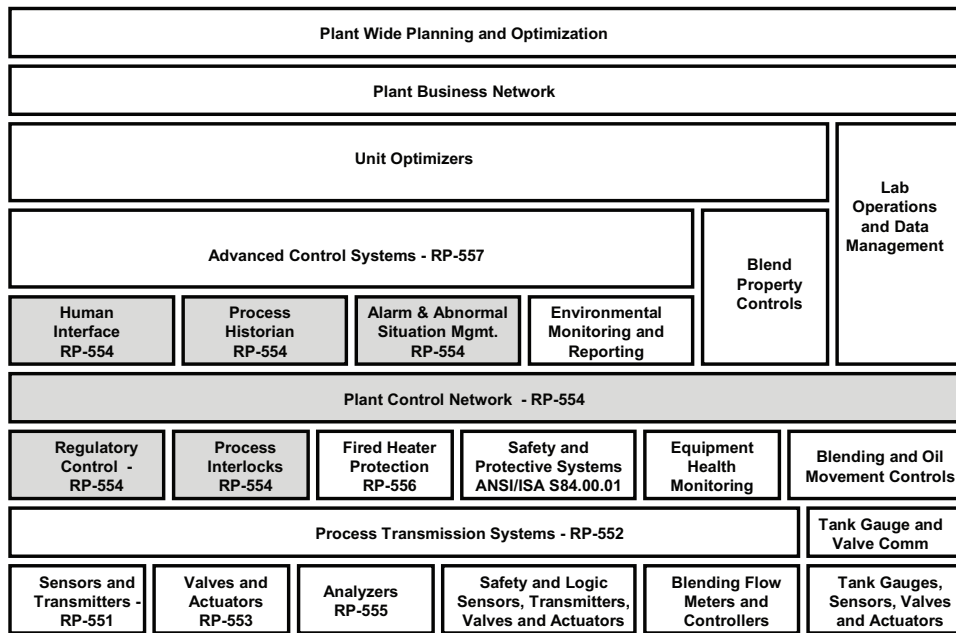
Plant Wide Planning and Optimization

Plant Business Network

Unit Optimizers

Lab Operations and Data Management

Advanced Control Systems - RP-557

Blend Property Controls

Human Interface RP-554

Process Historian RP-554

Alarm & Abnormal Situation Mgmt. RP-554

Environmental Monitoring and Reporting

Plant Control Network - RP-554

Regulatory Control - RP-554

Process Interlocks RP-554

Fired Heater Protection RP-556

Safety and Protective Systems ANSI/ISA S84.00.01

Equipment Health Monitoring

Blending and Oil Movement Controls

Process Transmission Systems - RP-552

Tank Gauge and Valve Comm

Sensors and Transmitters - RP-551

Valves and Actuators RP-553

Analyzers RP-555

Safety and Logic Sensors, Transmitters, Valves and Actuators

Blending Flow Meters and Controllers

Tank Gauges, Sensors, Valves and Actuators